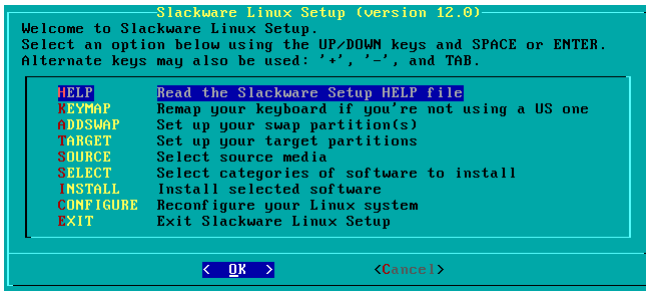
Slackware Linux Setup (version 12.0)

Welcome to Slackware Linux Setup.
Select an option below using the UP/DOWN keys and SPACE or ENTER.
Alternate keys may also be used: '+', '-', and TAB.

| | |
|---|---|
| HELP | Read the Slackware Setup HELP file |
| KEYMAP | Remap your keyboard if you're not using a US one |
| ADDSWAP | Set up your swap partition(s) |
| TARGET | Set up your target partitions |
| SOURCE | Select source media |
| SELECT | Select categories of software to install |
| INSTALL | Install selected software |
| CONFIGURE | Reconfigure your Linux system |
| EXIT | Exit Slackware Linux Setup |

< OK > <Cancel>